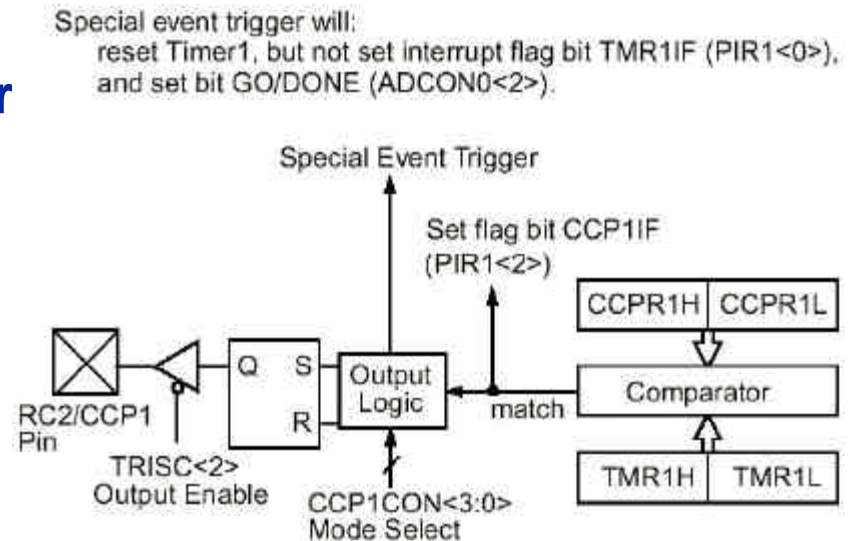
r

Special event trigger will:
reset Timer1, but not set interrupt flag bit TMR1IF (PIR1<0>), and set bit GO/DONE (ADCON0<2>).

Special Event Trigger

Set flag bit CCP1IF (PIR1<2>)

CCPR1H | CCPR1L

Q S R

Output Logic

match

Comparator

RC2/CCP1 Pin

TRISC<2> Output Enable

CCP1CON<3:0> Mode Select

TMR1H | TMR1L